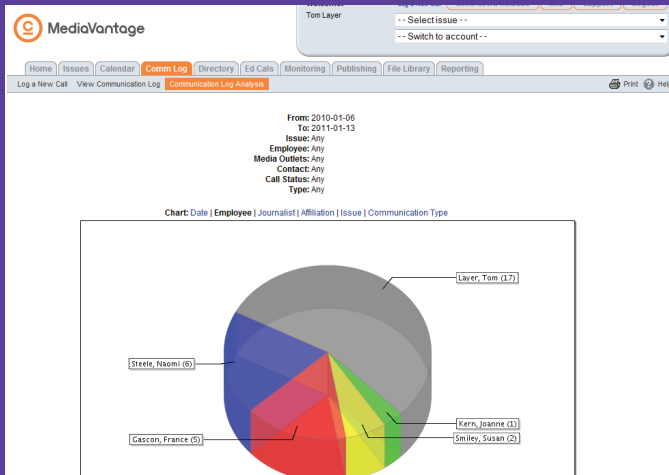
MediaVantage

Tom Layer

- - Select issue - -

- - Switch to account - -

Home | Issues | Calendar | Comm Log | Directory | Ed Cals | Monitoring | Publishing | File Library | Reporting

Log a New Call | View Communication Log | Communication Log Analysis

Print | Help

From: 2010-01-06
To: 2011-01-13
Issue: Any
Employee: Any
Media Outlets: Any
Contact: Any
Call Status: Any
Type: Any

Chart: Date | Employee | Journalist | Affiliation | Issue | Communication Type

Layer, Tom (17)

Steele, Naomi (6)

Kern, Joanne (1)

Smiley, Susan (2)

Gascon, France (5)